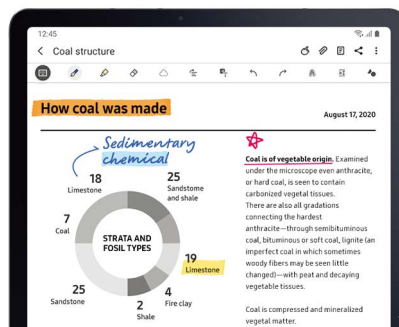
12:45

Coal structure

How coal was made

August 17, 2020

Sedimentary chemical

18
Limestone

25
Sandstone and shale

7
Coal

STRATA AND FOSIL TYPES

19
Limestone

25
Sandstone

2
Shale

4
Fire clay

Coal is of vegetable origin. Examined under the microscope even anthracite, or hard coal, is seen to contain carbonized vegetal tissues. There are also all gradations connecting the hardest anthracite—through semibituminous coal, bituminous or soft coal, lignite (an imperfect coal in which sometimes woody fibers may be seen little changed)—with peat and decaying vegetable tissues.

Coal is compressed and mineralized vegetal matter.